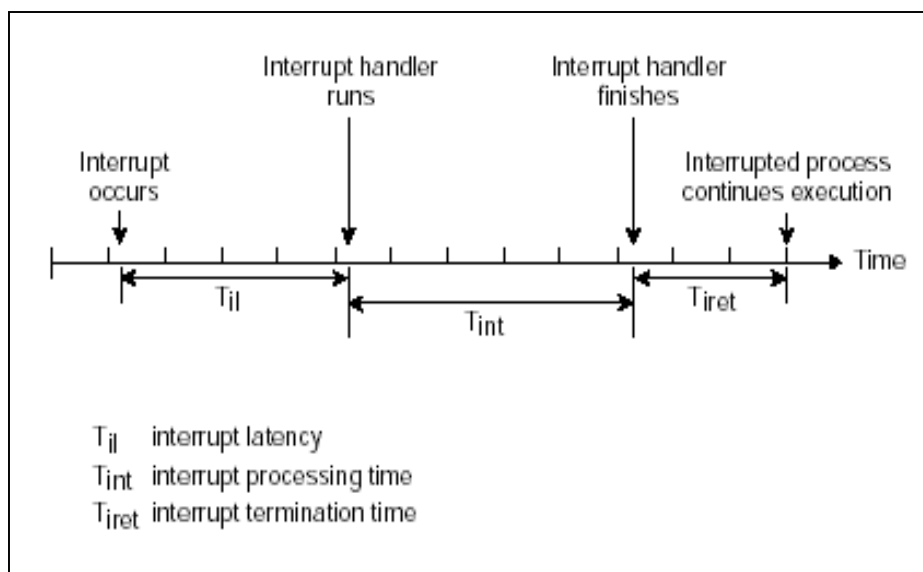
Interrupt handler runs

Interrupt handler finishes

Interrupt occurs

Interrupted process continues execution

Time

$T_{il}$

$T_{int}$

$T_{iret}$

$T_{il}$ interrupt latency

$T_{int}$ interrupt processing time

$T_{iret}$ interrupt termination time